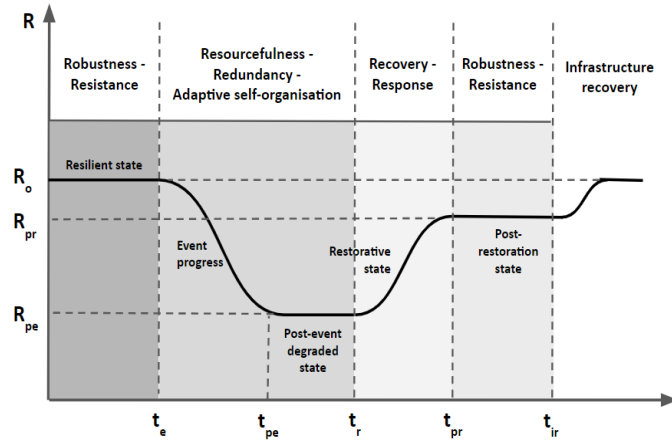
R

Robustness - Resistance

Resourcefulness - Redundancy - Adaptive self-organisation

Recovery - Response

Robustness - Resistance

Infrastructure recovery

Resilient state

$R_o$

$R_{pr}$

$R_{pe}$

Event progress

Post-event degraded state

Restorative state

Post-restoration state

$t_e$

$t_{pe}$

$t_r$

$t_{pr}$

$t_{ir}$